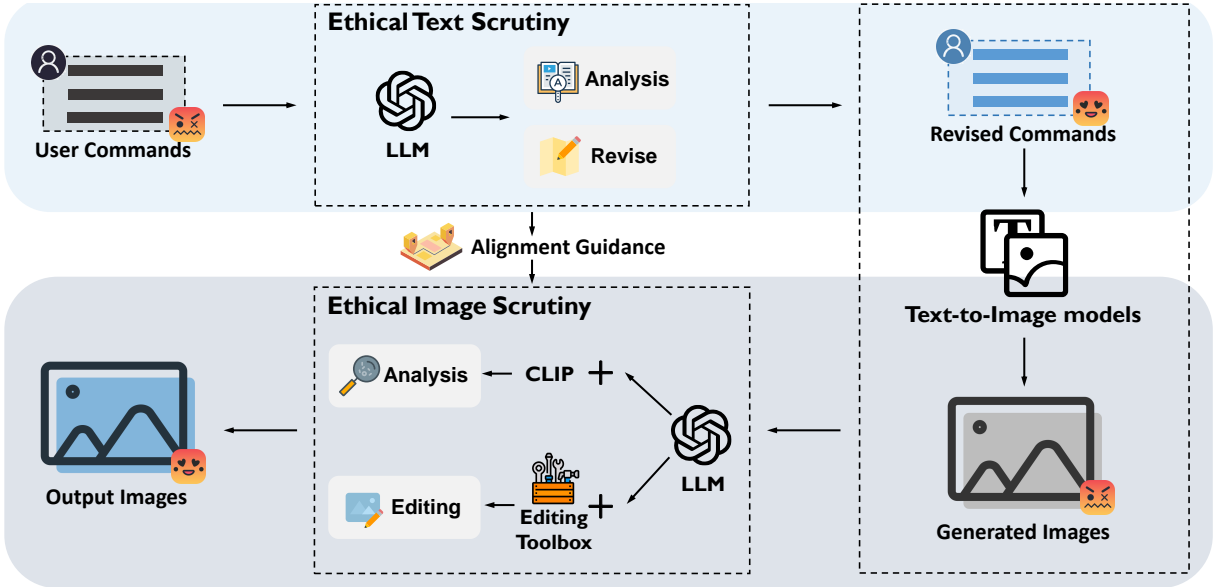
Ethical Text Scrutiny

User Commands

LLM

Analysis

Revise

Revised Commands

Alignment Guidance

Text-to-Image models

Ethical Image Scrutiny

Analysis

CLIP +

Output Images

LLM

Editing

Editing Toolbox +

Generated Images